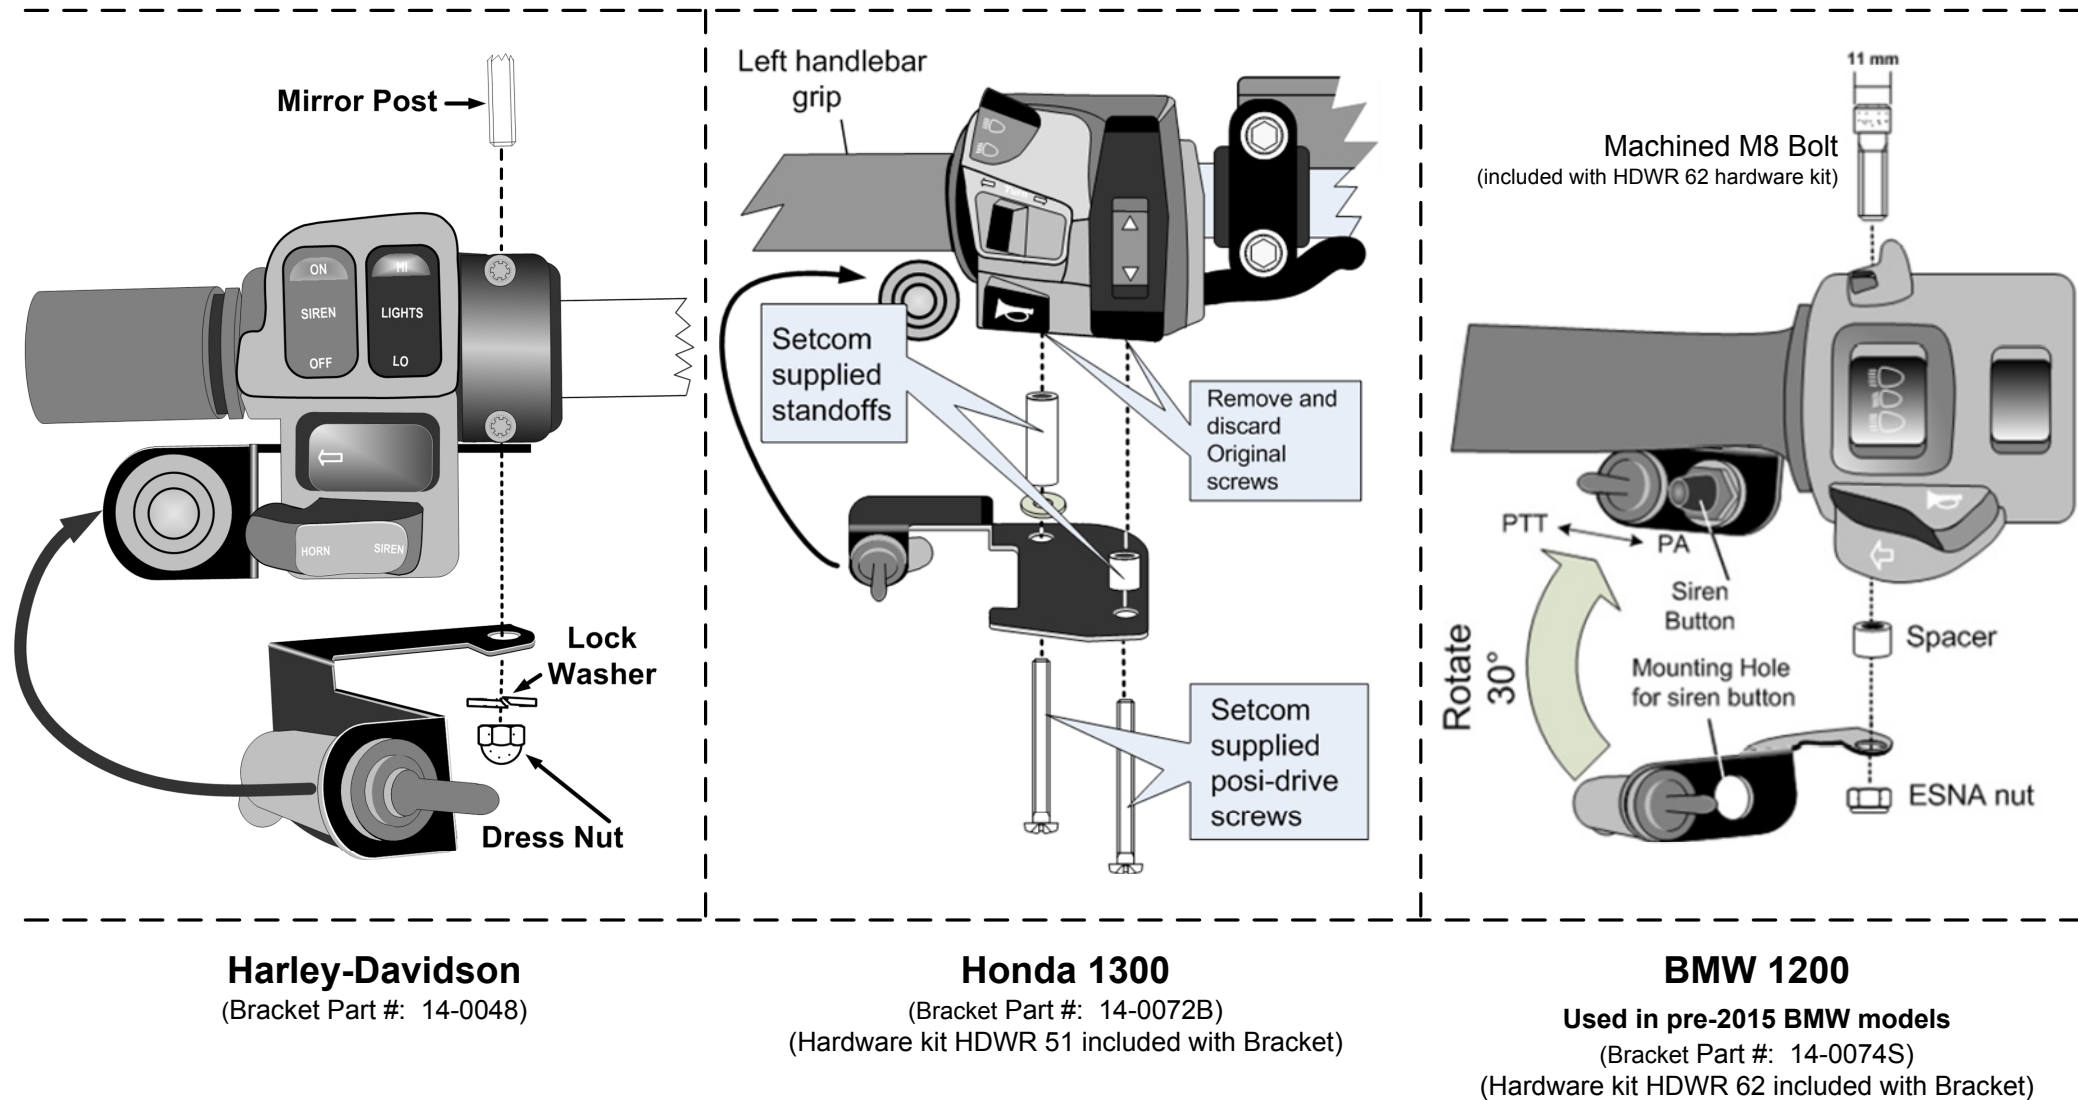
Mirror Post

ON
SIREN
OFF

HI
LIGHTS
LO

HORN
SIREN

Lock Washer

Dress Nut

Left handlebar grip

Setcom supplied standoffs

Remove and discard Original screws

Setcom supplied posi-drive screws

11 mm

Machined M8 Bolt
(included with HDWR 62 hardware kit)

PTT
PA

Siren Button

Rotate 30°

Mounting Hole for siren button

Spacer

ESNA nut

Harley-Davidson
(Bracket Part #: 14-0048)

Honda 1300
(Bracket Part #: 14-0072B)
(Hardware kit HDWR 51 included with Bracket)

BMW 1200
Used in pre-2015 BMW models
(Bracket Part #: 14-0074S)
(Hardware kit HDWR 62 included with Bracket)